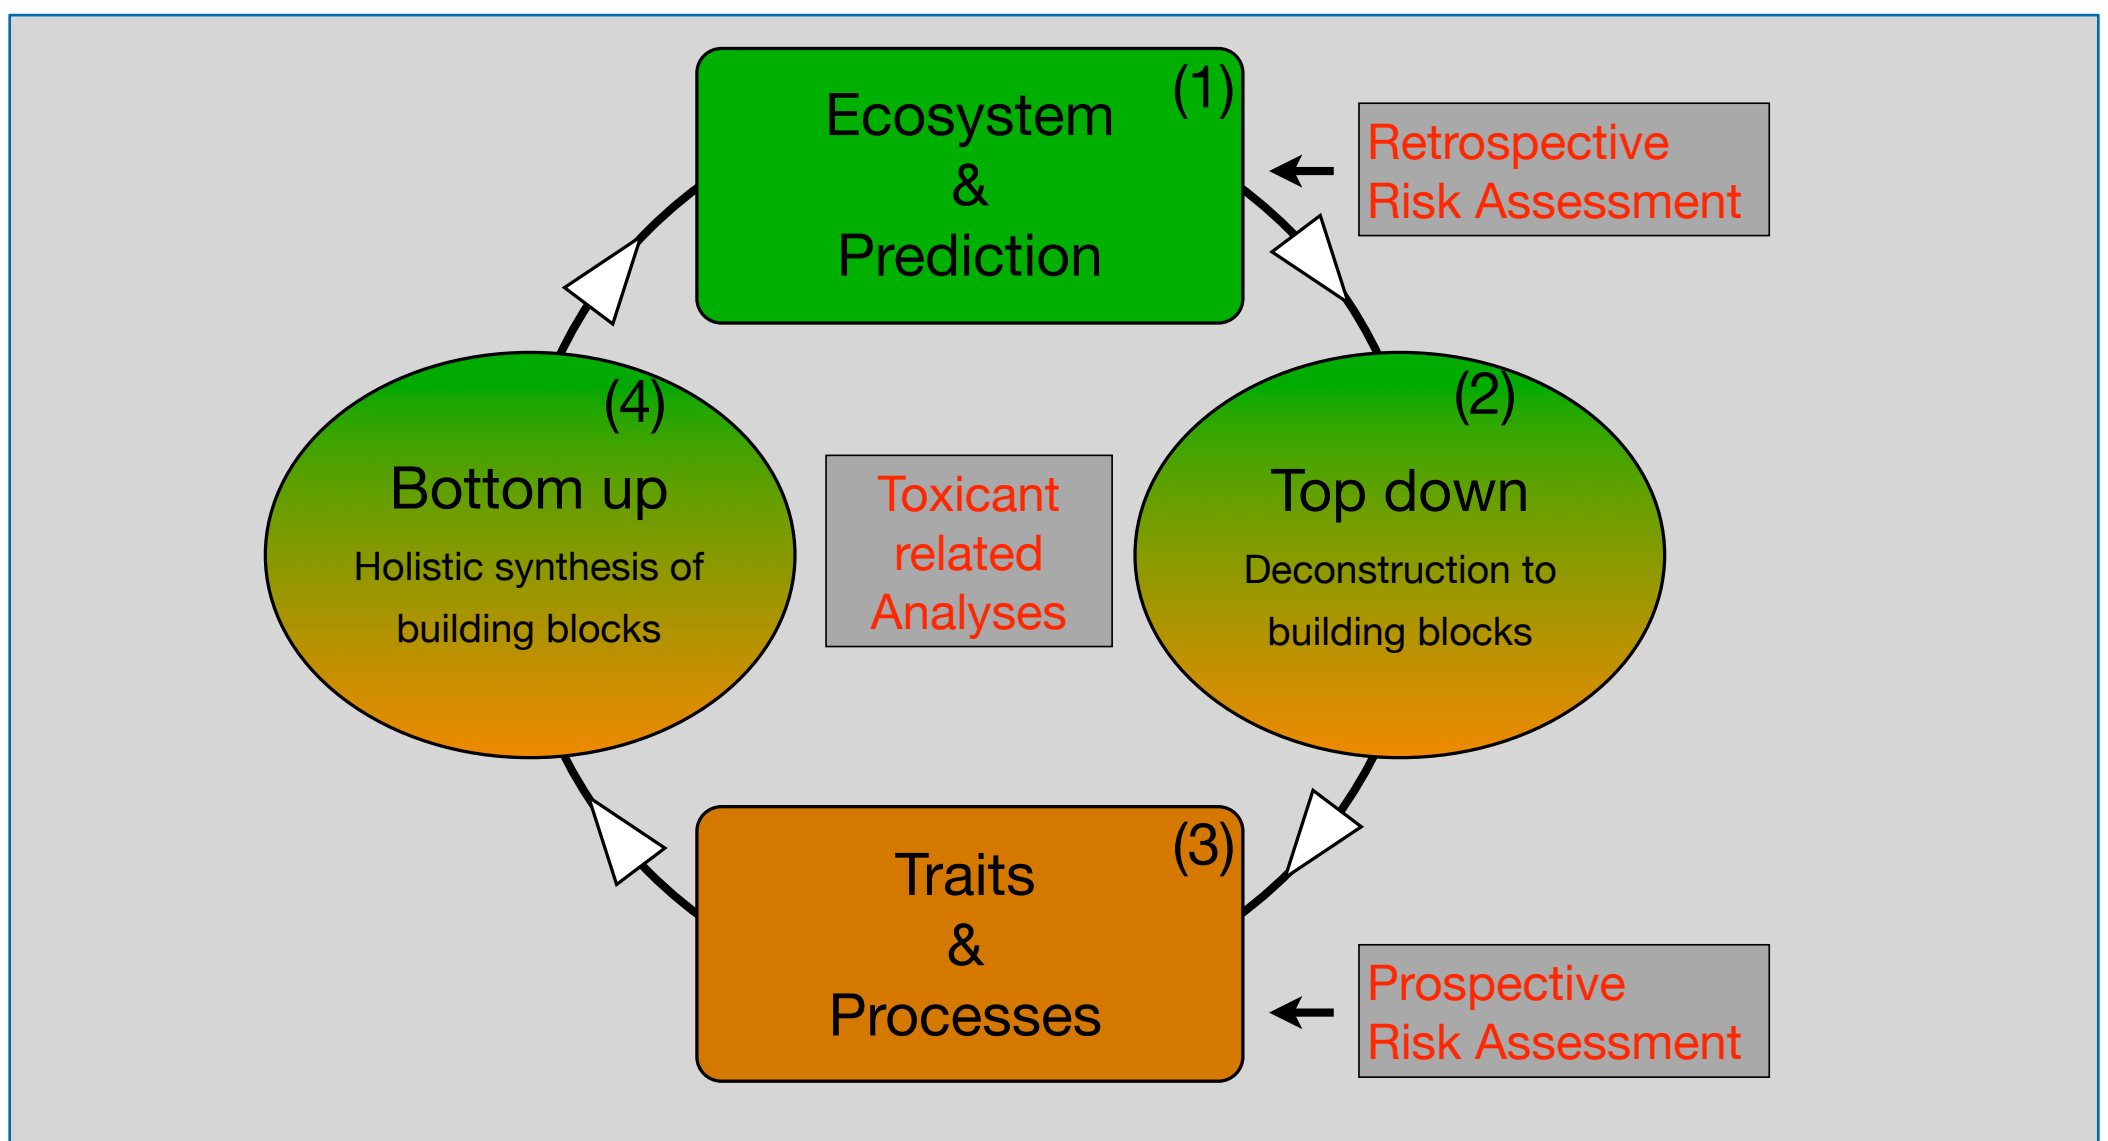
Ecosystem & Prediction (1)

Retrospective Risk Assessment

(4) Bottom up
Holistic synthesis of building blocks

Toxicant related Analyses

(2) Top down
Deconstruction to building blocks

Traits & Processes (3)

Prospective Risk Assessment